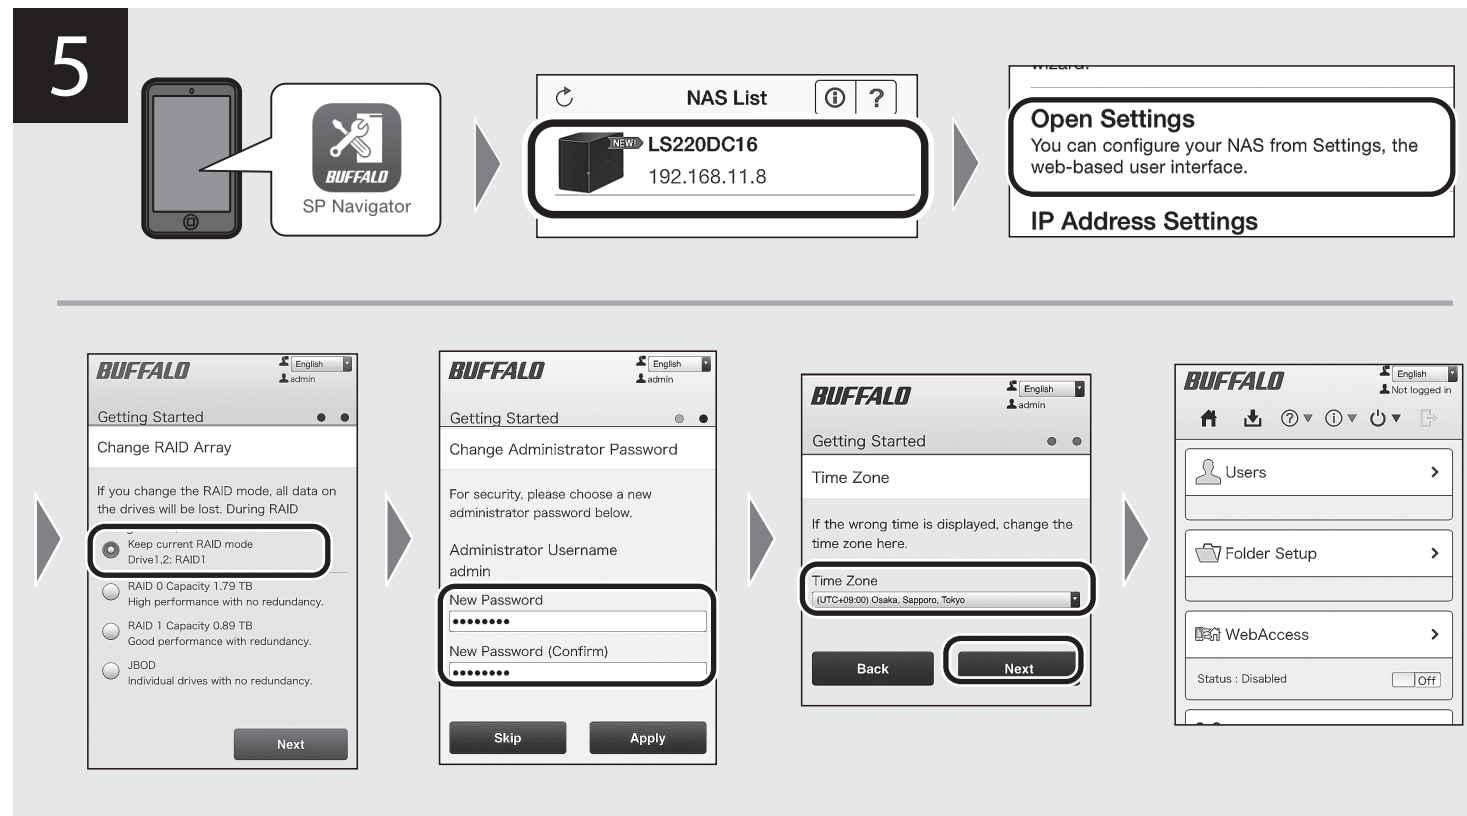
5

BUFFALO
SP Navigator

NAS List

NEW! LS220DC16
192.168.11.8

Open Settings
You can configure your NAS from Settings, the web-based user interface.

IP Address Settings

BUFFALO
English
admin
Getting Started
Change RAID Array
If you change the RAID mode, all data on the drives will be lost. During RAID
Keep current RAID mode
Drive1,2: RAID1
RAID 0 Capacity 1.79 TB
High performance with no redundancy.
RAID 1 Capacity 0.89 TB
Good performance with redundancy.
JBOD
Individual drives with no redundancy.
Next

BUFFALO
English
admin
Getting Started
Change Administrator Password
For security, please choose a new administrator password below.
Administrator Username
admin
New Password
••••••••
New Password (Confirm)
••••••••
Skip
Apply

BUFFALO
English
admin
Getting Started
Time Zone
If the wrong time is displayed, change the time zone here.
Time Zone
(UTC+09:00) Osaka, Sapporo, Tokyo
Back
Next

BUFFALO
English
Not logged in
Users
Folder Setup
WebAccess
Status : Disabled
Off